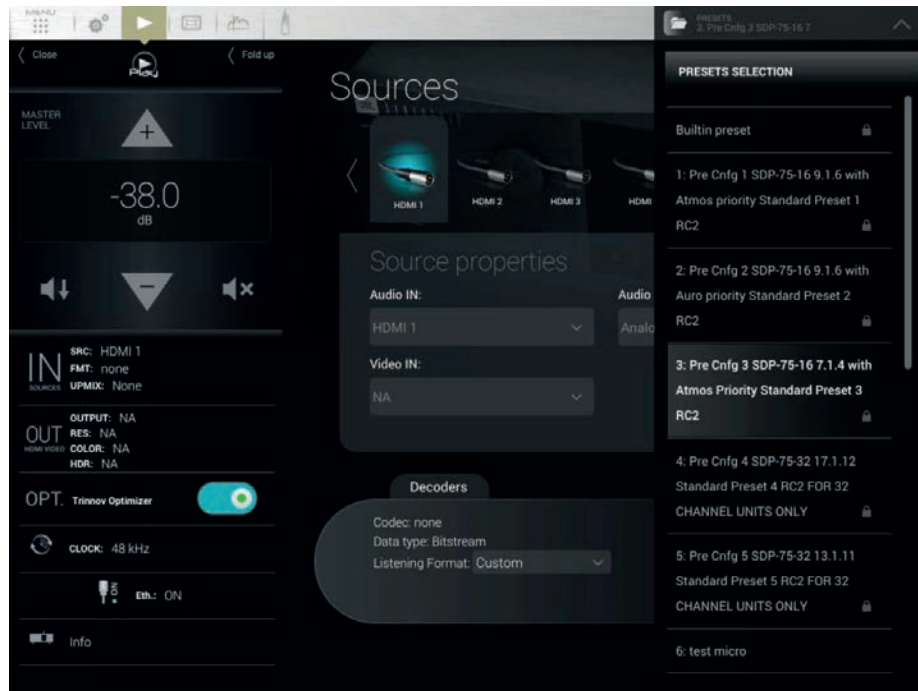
MENU

PRESETS
3: Pre Cnfg 3 SDP-75-16 7

Close

Fold up

MASTER LEVEL

+

-38.0
dB

Sources

HDMI 1
HDMI 2
HDMI 3
HDMI

Source properties

Audio IN:
HDMI 1

Audio
Analo

Video IN:
NA

IN SOURCES
SRC: HDMI 1
FMT: none
UPMIX: None

OUT HDMI VIDEO
OUTPUT: NA
RES: NA
COLOR: NA
HDR: NA

OPT. Trinnov Optimizer

CLOCK: 48 kHz

Eth.: ON

Info

Decoders

Codec: none
Data type: Bitstream
Listening Format: Custom

PRESETS SELECTION

Builtin preset

1: Pre Cnfg 1 SDP-75-16 9.1.6 with Atmos priority Standard Preset 1 RC2

2: Pre Cnfg 2 SDP-75-16 9.1.6 with Auro priority Standard Preset 2 RC2

3: Pre Cnfg 3 SDP-75-16 7.1.4 with Atmos Priority Standard Preset 3 RC2

4: Pre Cnfg 4 SDP-75-32 17.1.12 Standard Preset 4 RC2 FOR 32 CHANNEL UNITS ONLY

5: Pre Cnfg 5 SDP-75-32 13.1.11 Standard Preset 5 RC2 FOR 32 CHANNEL UNITS ONLY

6: test micro